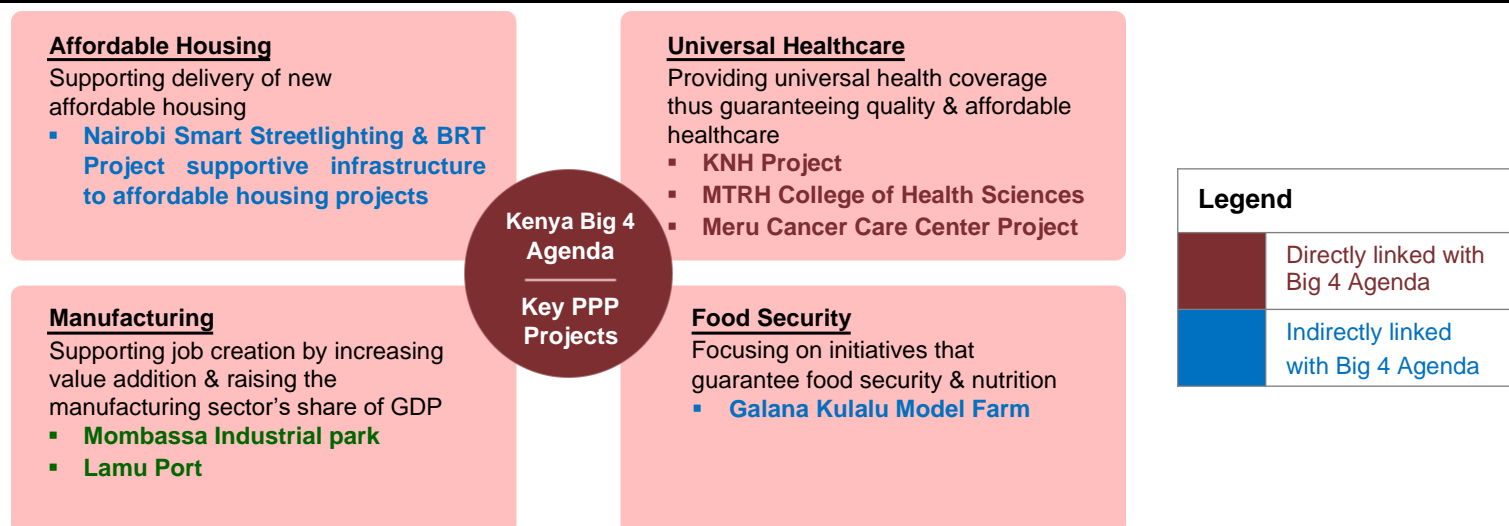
Affordable Housing
Supporting delivery of new affordable housing
▪ Nairobi Smart Streetlighting & BRT Project supportive infrastructure to affordable housing projects

Universal Healthcare
Providing universal health coverage thus guaranteeing quality & affordable healthcare
▪ KNH Project
▪ MTRH College of Health Sciences
▪ Meru Cancer Care Center Project

Kenya Big 4 Agenda

Key PPP Projects

Manufacturing
Supporting job creation by increasing value addition & raising the manufacturing sector's share of GDP
▪ Mombassa Industrial park
▪ Lamu Port

Food Security
Focusing on initiatives that guarantee food security & nutrition
▪ Galana Kulalu Model Farm

| Legend | |
|---|---|
| | Directly linked with Big 4 Agenda |
| | Indirectly linked with Big 4 Agenda |